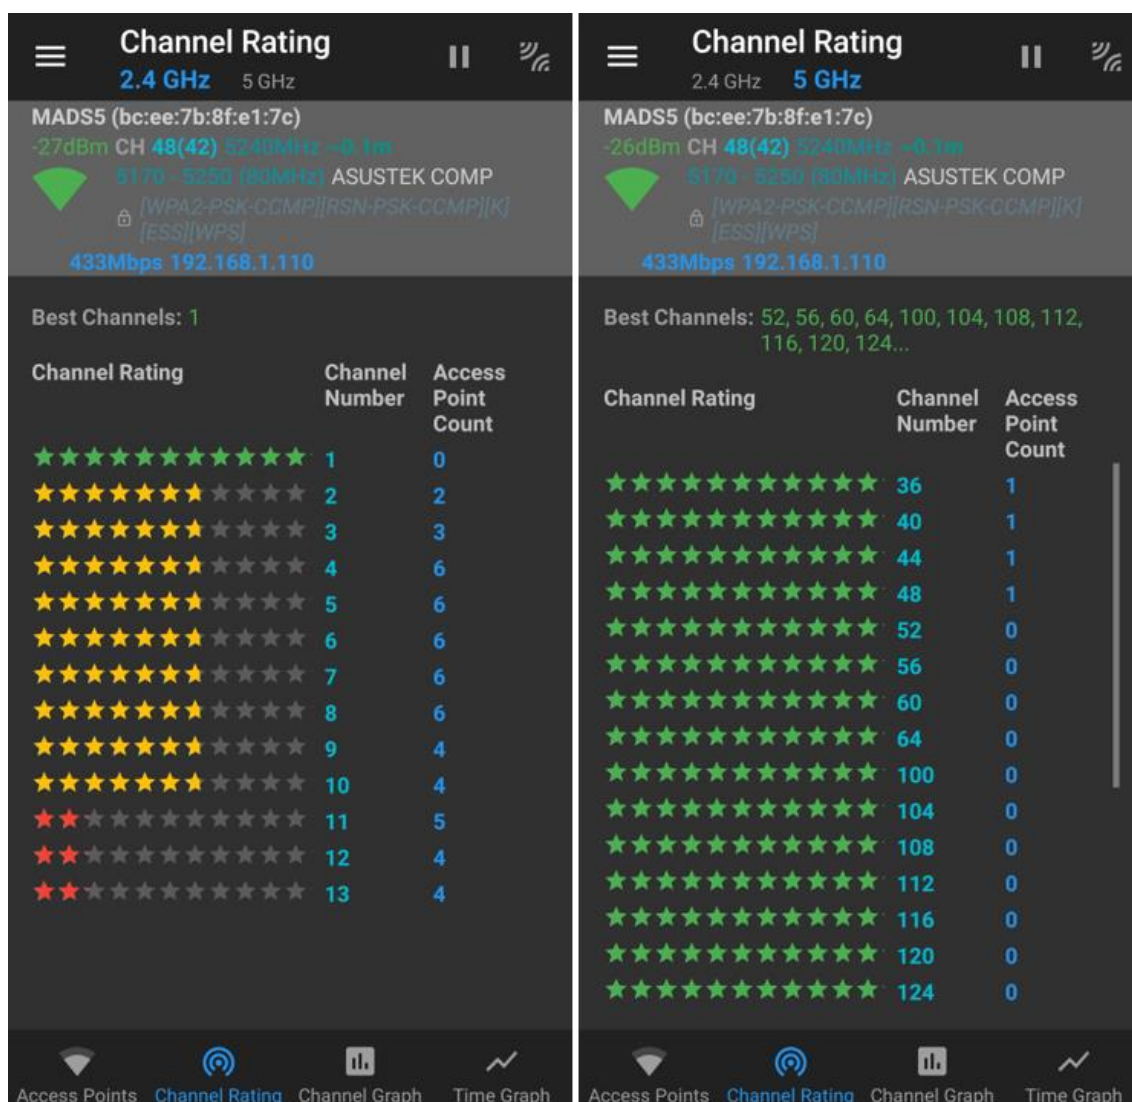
Channel Rating
2.4 GHz 5 GHz

MADS5 (bc:ee:7b:8f:e1:7c)
-27dBm CH 48(42) 5240MHz ~0.1m
5170 - 5250 (80MHz) ASUSTEK COMP
[WPA2-PSK-CCMP][RSN-PSK-CCMP][K][ESS][WPS]
433Mbps 192.168.1.110

Best Channels: 1

| Channel Rating | Channel Number | Access Point Count |
|---|---|---|
| ★★★★★★★★★★★ | 1 | 0 |
| ★★★★★★★★★★★ | 2 | 2 |
| ★★★★★★★★★★★ | 3 | 3 |
| ★★★★★★★★★★★ | 4 | 6 |
| ★★★★★★★★★★★ | 5 | 6 |
| ★★★★★★★★★★★ | 6 | 6 |
| ★★★★★★★★★★★ | 7 | 6 |
| ★★★★★★★★★★★ | 8 | 6 |
| ★★★★★★★★★★★ | 9 | 4 |
| ★★★★★★★★★★★ | 10 | 4 |
| ★★★★★★★★★★★ | 11 | 5 |
| ★★★★★★★★★★★ | 12 | 4 |
| ★★★★★★★★★★★ | 13 | 4 |

Access Points Channel Rating Channel Graph Time Graph

Channel Rating
2.4 GHz 5 GHz

MADS5 (bc:ee:7b:8f:e1:7c)
-26dBm CH 48(42) 5240MHz ~0.1m
5170 - 5250 (80MHz) ASUSTEK COMP
[WPA2-PSK-CCMP][RSN-PSK-CCMP][K][ESS][WPS]
433Mbps 192.168.1.110

Best Channels: 52, 56, 60, 64, 100, 104, 108, 112, 116, 120, 124...

| Channel Rating | Channel Number | Access Point Count |
|---|---|---|
| ★★★★★★★★★★★ | 36 | 1 |
| ★★★★★★★★★★★ | 40 | 1 |
| ★★★★★★★★★★★ | 44 | 1 |
| ★★★★★★★★★★★ | 48 | 1 |
| ★★★★★★★★★★★ | 52 | 0 |
| ★★★★★★★★★★★ | 56 | 0 |
| ★★★★★★★★★★★ | 60 | 0 |
| ★★★★★★★★★★★ | 64 | 0 |
| ★★★★★★★★★★★ | 100 | 0 |
| ★★★★★★★★★★★ | 104 | 0 |
| ★★★★★★★★★★★ | 108 | 0 |
| ★★★★★★★★★★★ | 112 | 0 |
| ★★★★★★★★★★★ | 116 | 0 |
| ★★★★★★★★★★★ | 120 | 0 |
| ★★★★★★★★★★★ | 124 | 0 |

Access Points Channel Rating Channel Graph Time Graph